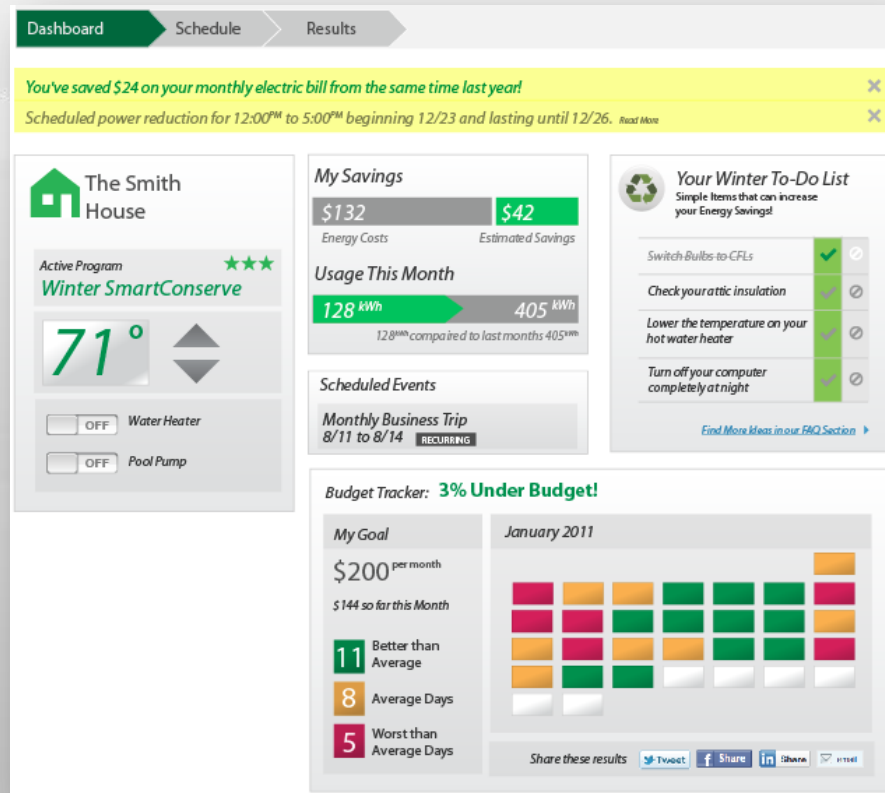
Dashboard Schedule Results

You've saved \$24 on your monthly electric bill from the same time last year!

Scheduled power reduction for 12:00PM to 5:00PM beginning 12/23 and lasting until 12/26. Read More

The Smith House

Active Program
Winter SmartConserve

71°

OFF Water Heater

OFF Pool Pump

My Savings

\$132 Energy Costs

\$42 Estimated Savings

Usage This Month

128 kWh

405 kWh

128kWh compaired to last months 405kWh

Scheduled Events

Monthly Business Trip
8/11 to 8/14 RECURRING

Your Winter To-Do List
Simple Items that can increase your Energy Savings!

Switch Bulbs to CFLs

Check your attic insulation

Lower the temperature on your hot water heater

Turn off your computer completely at night

Find More Ideas in our FAQ Section

Budget Tracker: 3% Under Budget!

My Goal

\$200 per month

\$144 so far this Month

11 Better than Average

8 Average Days

5 Worst than Average Days

January 2011

Share these results Tweet Share Share Email